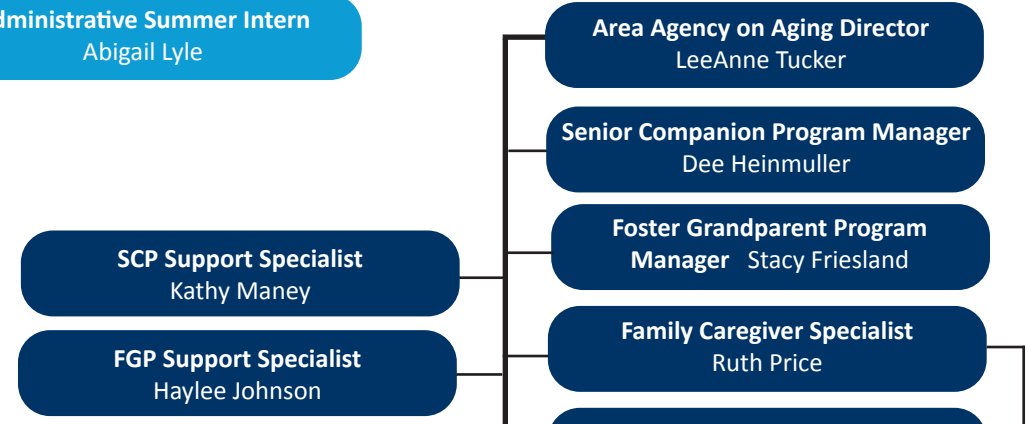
dministrative Summer Intern
Abigail Lyle

Area Agency on Aging Director
LeeAnne Tucker

Senior Companion Program Manager
Dee Heinmuller

Foster Grandparent Program Manager Stacy Friesland

SCP Support Specialist
Kathy Maney

FGP Support Specialist
Haylee Johnson

Family Caregiver Specialist
Ruth Price